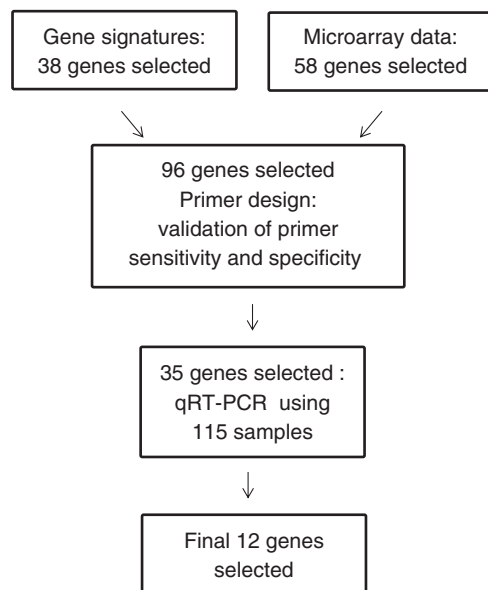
Gene signatures:
38 genes selected

Microarray data:
58 genes selected

96 genes selected
Primer design:
validation of primer
sensitivity and specificity

35 genes selected :
qRT-PCR using
115 samples

Final 12 genes
selected